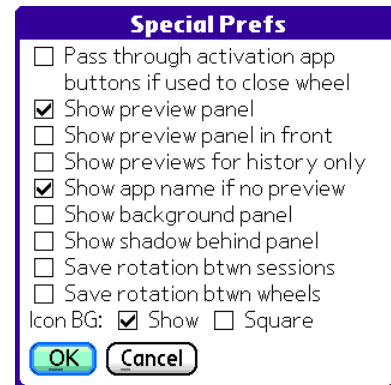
Special Prefs

☐ Pass through activation app buttons if used to close wheel
☑ Show preview panel
☐ Show preview panel in front
☐ Show previews for history only
☑ Show app name if no preview
☐ Show background panel
☐ Show shadow behind panel
☐ Save rotation btwn sessions
☐ Save rotation btwn wheels
Icon BG: ☑ Show ☐ Square

OK Cancel